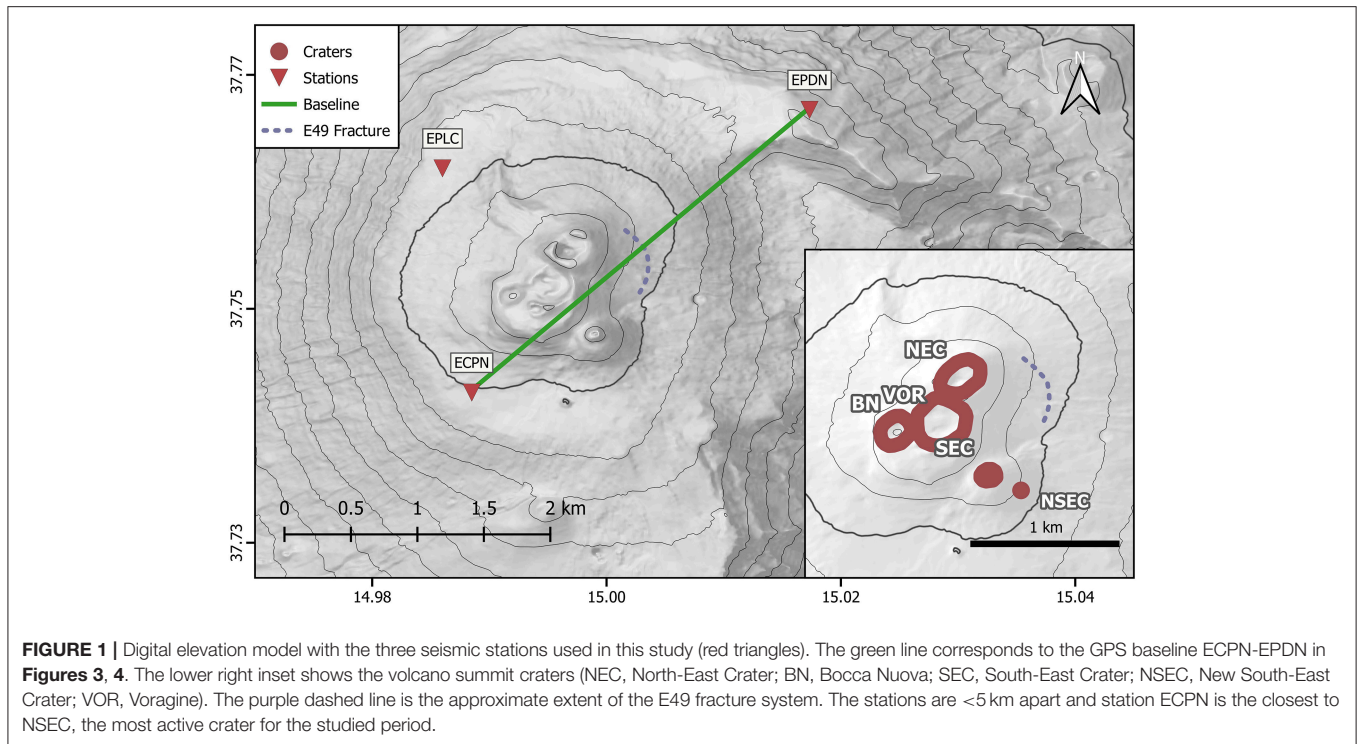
Craters
Stations
Baseline
E49 Fracture

N

EPDN
EPLC
ECPN

NEC
VOR
BN
SEC
NSEC
1 km

0 0.5 1 1.5 2 km

37.77
37.75
37.73

14.98
15.00
15.02
15.04

**FIGURE 1 |** Digital elevation model with the three seismic stations used in this study (red triangles). The green line corresponds to the GPS baseline ECPN-EPDN in **Figures 3**, **4**. The lower right inset shows the volcano summit craters (NEC, North-East Crater; BN, Bocca Nuova; SEC, South-East Crater; NSEC, New South-East Crater; VOR, Voragine). The purple dashed line is the approximate extent of the E49 fracture system. The stations are <5 km apart and station ECPN is the closest to NSEC, the most active crater for the studied period.